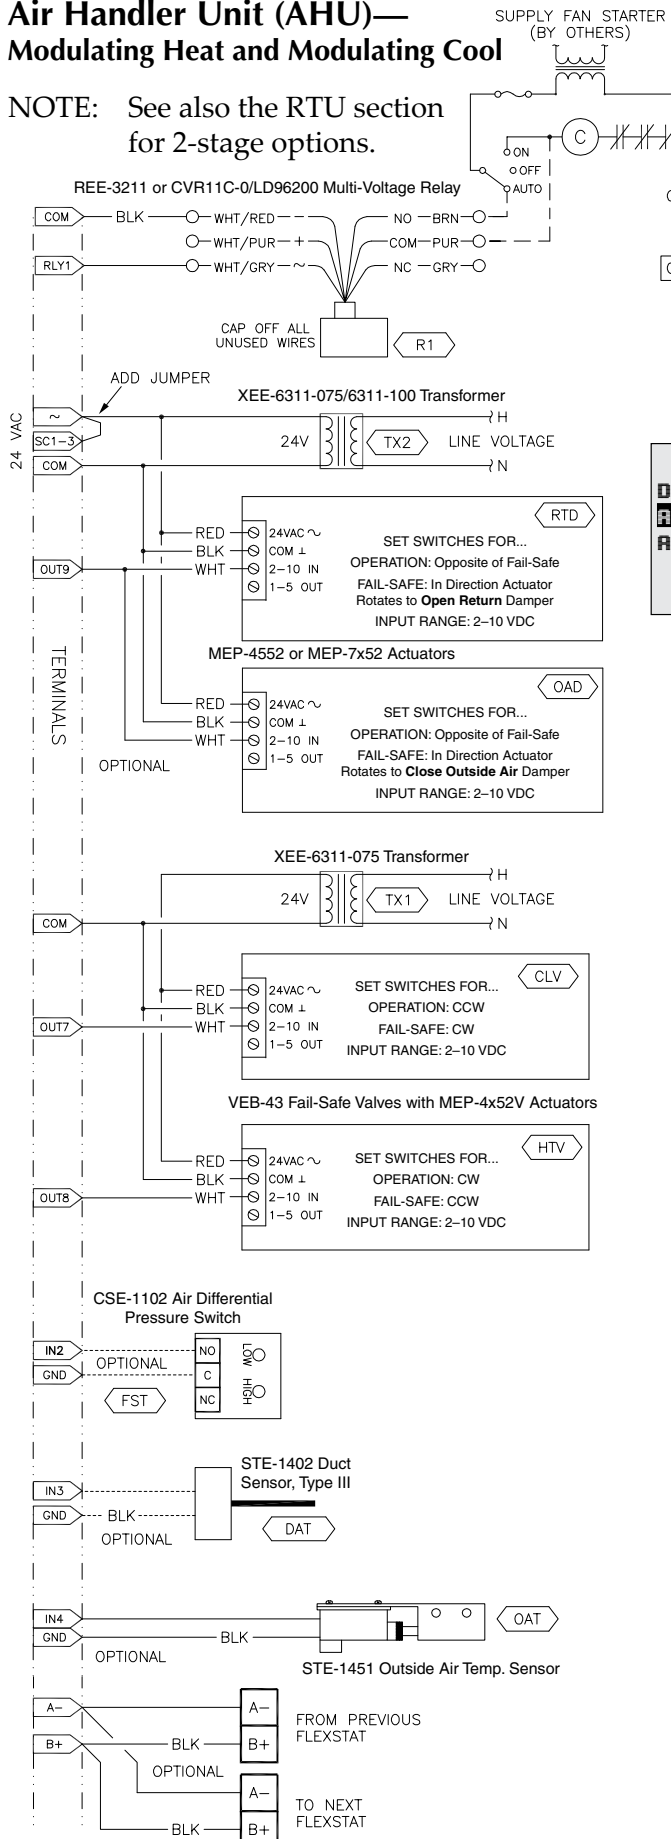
Air Handler Unit (AHU)—
Modulating Heat and Modulating Cool

SUPPLY FAN STARTER (BY OTHERS)

NOTE: See also the RTU section for 2-stage options.

ON
OFF
AUTO
C

REE-3211 or CVR11C-0/LD96200 Multi-Voltage Relay

COM BLK WHT/RED NO BRN
WHT/PUR + COM PUR
RLY1 WHT/GRY ~ NC GRY

CAP OFF ALL UNUSED WIRES
R1

ADD JUMPER
XEE-6311-075/6311-100 Transformer
~
SC1-3
24 VAC
COM
24V
TX2
LINE VOLTAGE
H
N

RTD
RED 24VAC ~
BLK COM ⊥
OUT9 WHT 2–10 IN
1–5 OUT
SET SWITCHES FOR...
OPERATION: Opposite of Fail-Safe
FAIL-SAFE: In Direction Actuator Rotates to **Open Return** Damper
INPUT RANGE: 2–10 VDC

MEP-4552 or MEP-7x52 Actuators

TERMINALS

OAD
RED 24VAC ~
BLK COM ⊥
WHT 2–10 IN
1–5 OUT
OPTIONAL
SET SWITCHES FOR...
OPERATION: Opposite of Fail-Safe
FAIL-SAFE: In Direction Actuator Rotates to **Close Outside Air** Damper
INPUT RANGE: 2–10 VDC

XEE-6311-075 Transformer
24V
TX1
LINE VOLTAGE
H
N
COM

CLV
RED 24VAC ~
BLK COM ⊥
OUT7 WHT 2–10 IN
1–5 OUT
SET SWITCHES FOR...
OPERATION: CCW
FAIL-SAFE: CW
INPUT RANGE: 2–10 VDC

VEB-43 Fail-Safe Valves with MEP-4x52V Actuators

HTV
RED 24VAC ~
BLK COM ⊥
OUT8 WHT 2–10 IN
1–5 OUT
SET SWITCHES FOR...
OPERATION: CW
FAIL-SAFE: CCW
INPUT RANGE: 2–10 VDC

CSE-1102 Air Differential Pressure Switch
IN2
OPTIONAL
GND
FST
NO
C
NC
LOW
HIGH

STE-1402 Duct Sensor, Type III
IN3
GND BLK
OPTIONAL
DAT

IN4
GND BLK
OPTIONAL
OAT
STE-1451 Outside Air Temp. Sensor

A– A–
B+ BLK B+
FROM PREVIOUS FLEXSTAT
OPTIONAL
A–
BLK B+
TO NEXT FLEXSTAT